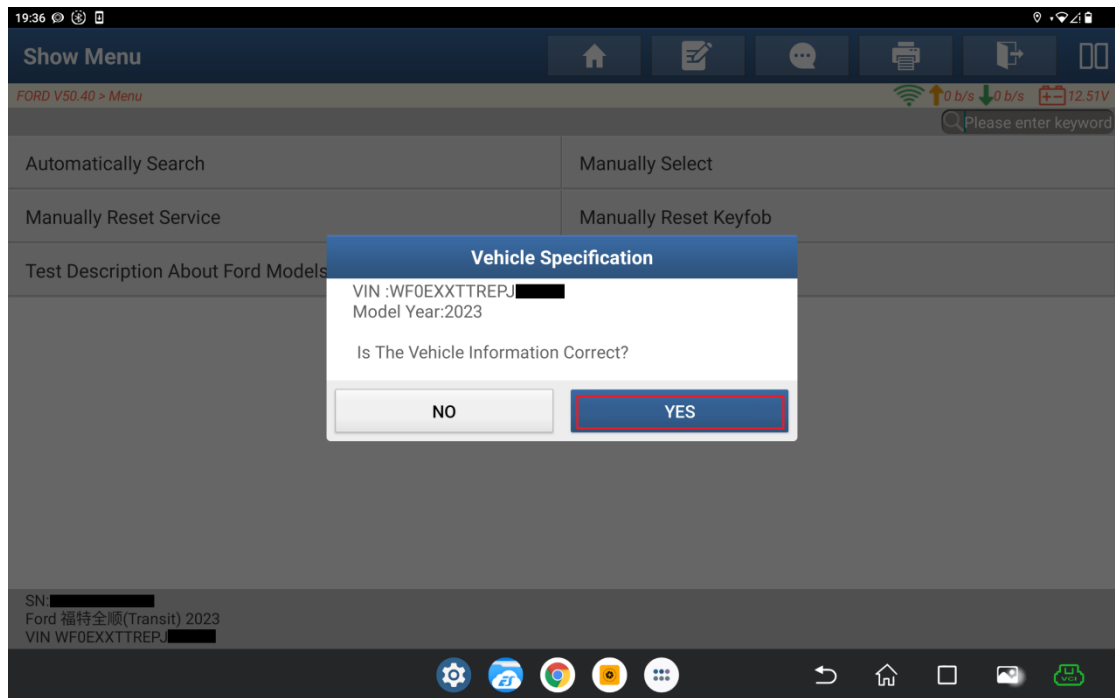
19:36

Show Menu

FORD V50.40 > Menu

0 b/s 0 b/s 12.51V

Please enter keyword

Automatically Search

Manually Select

Manually Reset Service

Manually Reset Keyfob

Test Description About Ford Models

Vehicle Specification

VIN :WF0EXXTTREPJ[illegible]
Model Year:2023

Is The Vehicle Information Correct?

NO

YES

SN:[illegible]
Ford 福特全顺(Transit) 2023
VIN WF0EXXTTREPJ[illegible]

VCI